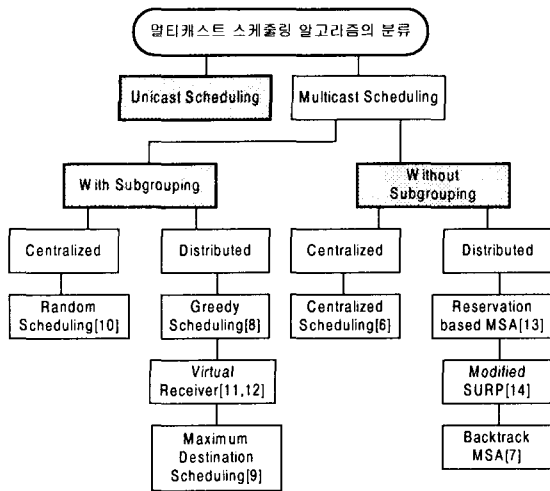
멀티캐스트 스케줄링 알고리즘의 분류

Unicast Scheduling

Multicast Scheduling

With Subgrouping

Without Subgrouping

Centralized

Distributed

Centralized

Distributed

Random Scheduling[10]

Greedy Scheduling[8]

Centralized Scheduling[6]

Reservation based MSA[13]

Virtual Receiver[11,12]

Modified SURP[14]

Maximum Destination Scheduling[9]

Backtrack MSA[7]